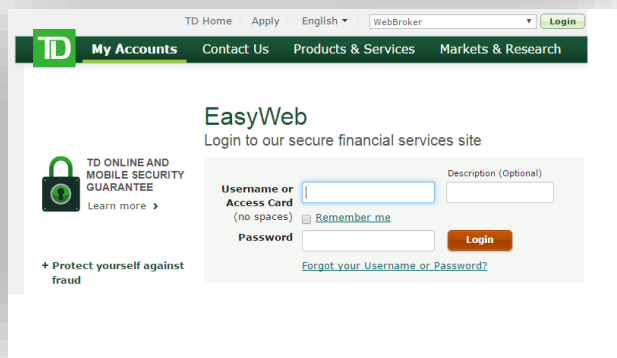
TD Home | Apply | English ▾ | WebBroker ▾ Login

TD My Accounts Contact Us Products & Services Markets & Research

EasyWeb
Login to our secure financial services site

TD ONLINE AND MOBILE SECURITY GUARANTEE
Learn more ›

Username or Access Card (no spaces)

Description (Optional)

Remember me

Password

Login

Forgot your Username or Password?

+ Protect yourself against fraud